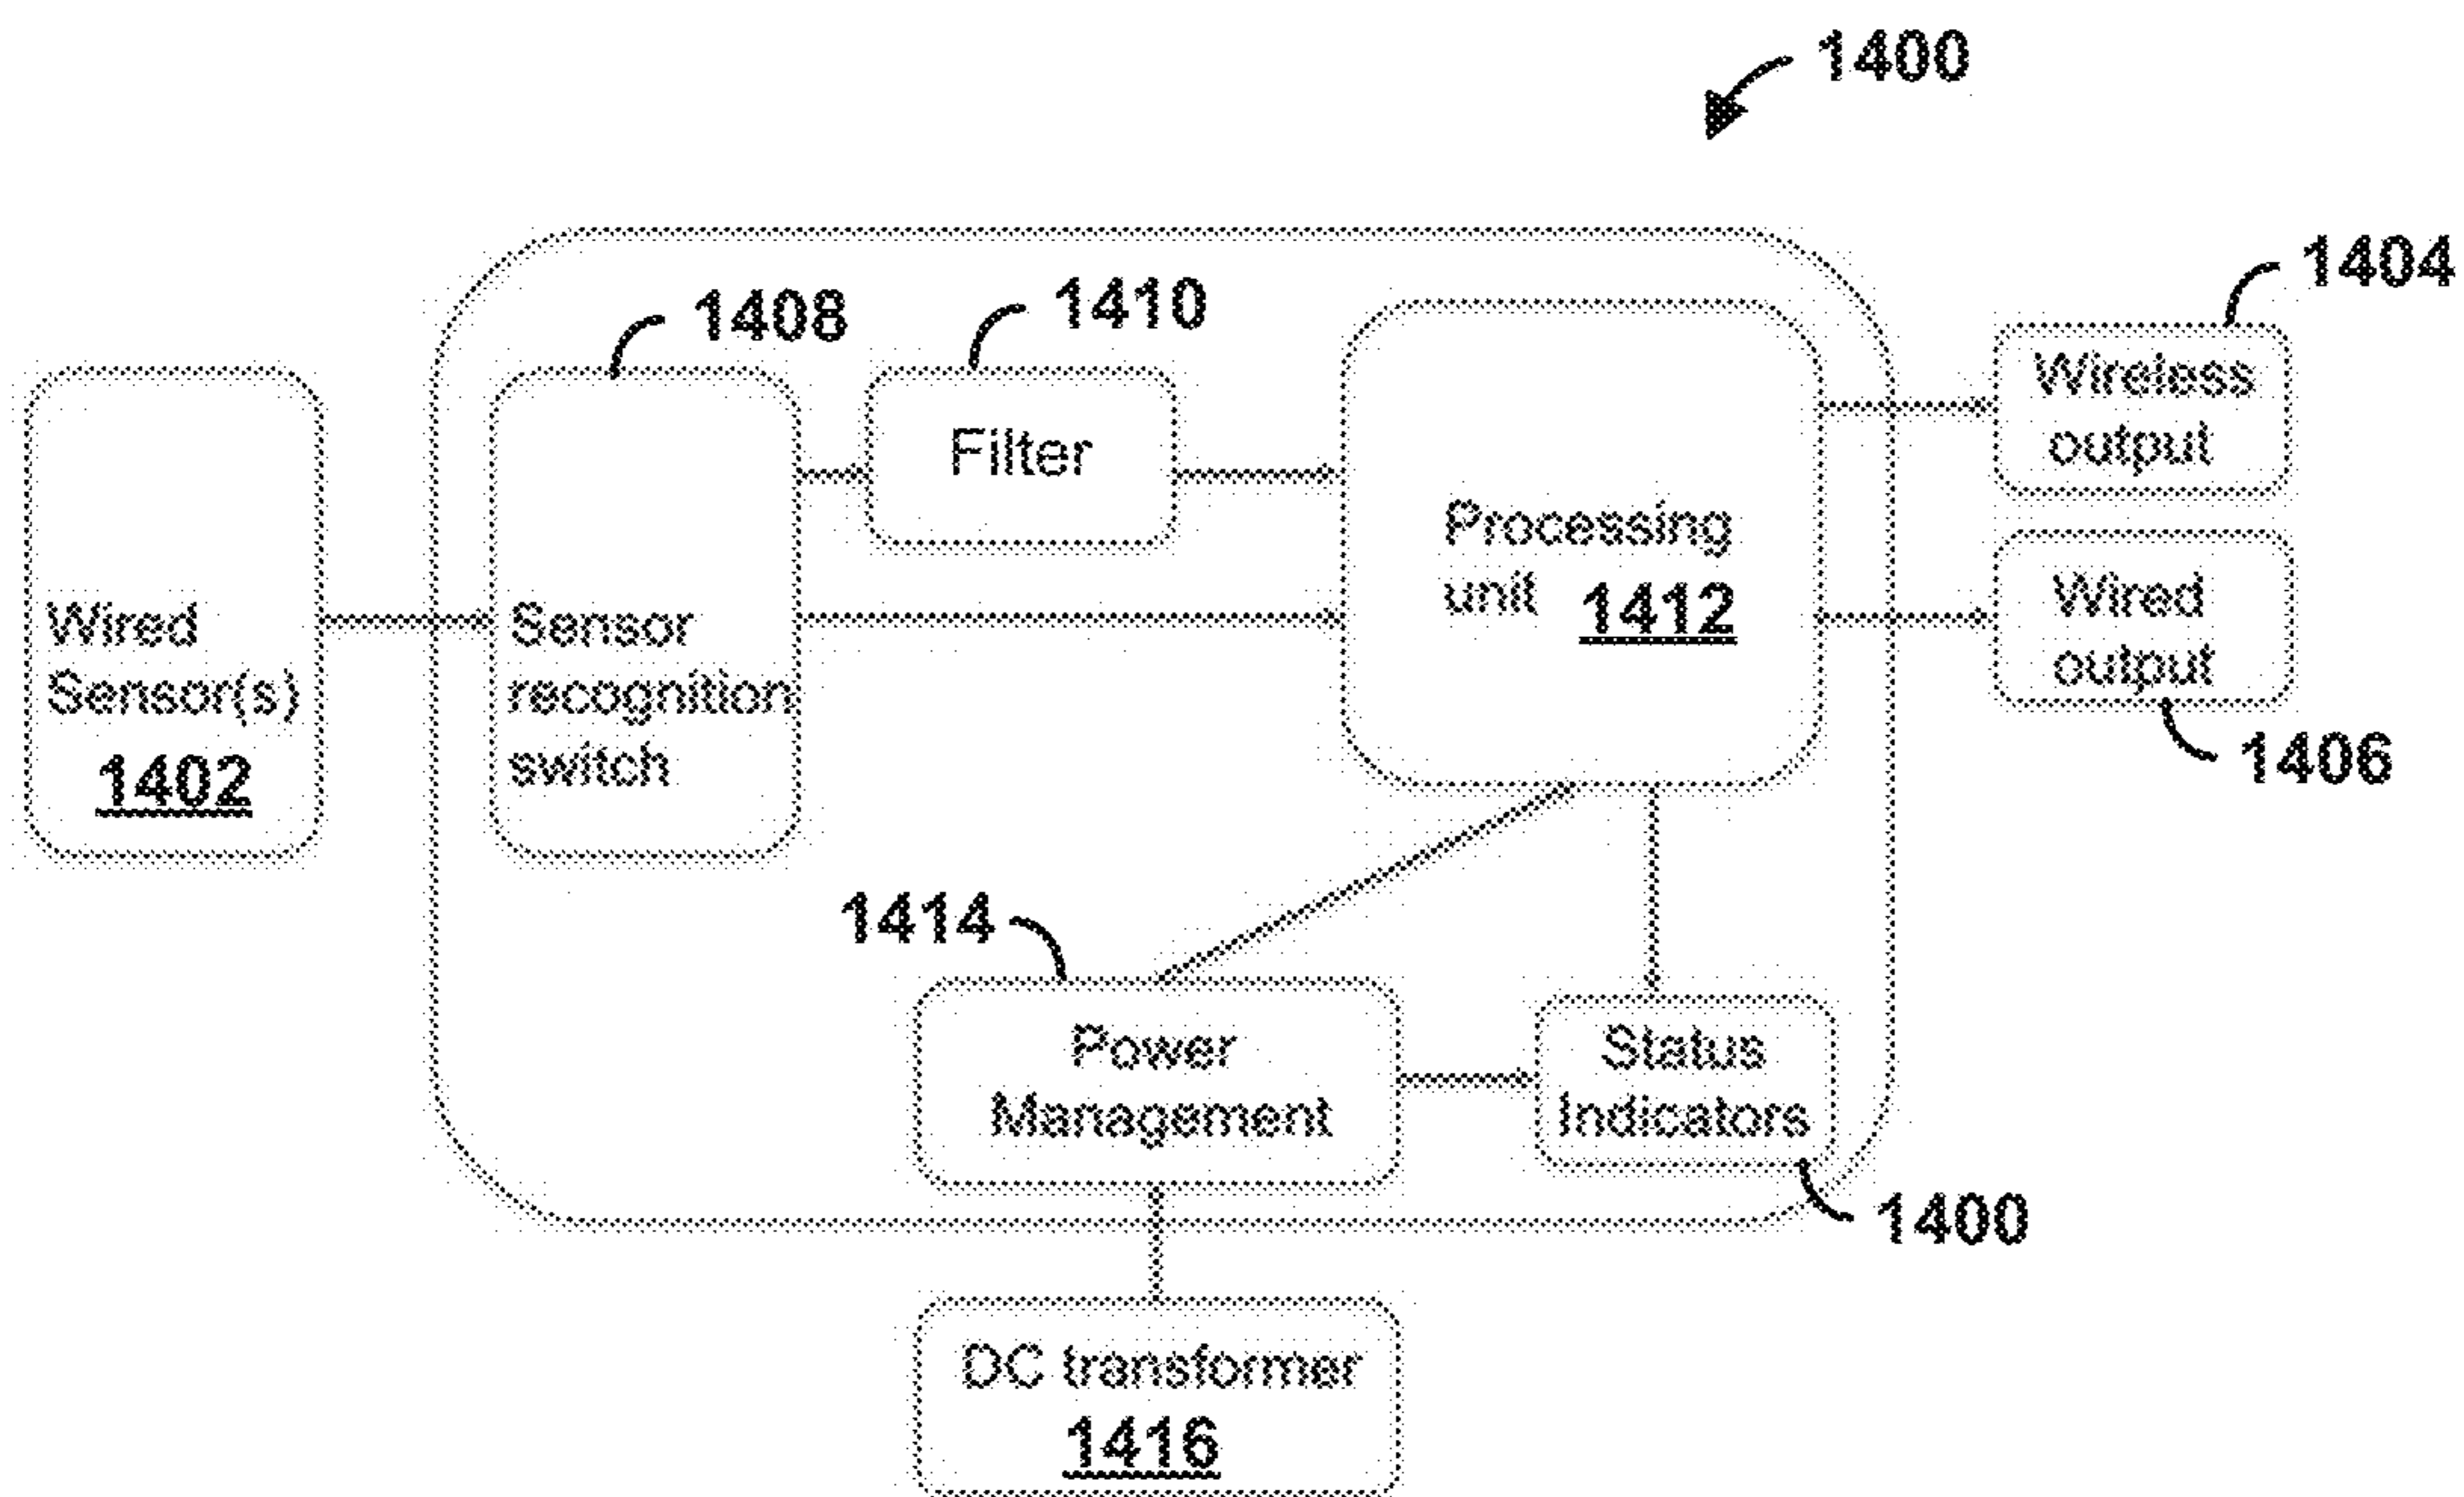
1400

1404

1408

1410

Wired Sensor(s) 1402

Sensor recognition switch

Filter

Processing unit 1412

Wireless output

Wired output

1406

1414

Power Management

Status Indicators

1400

DC transformer 1416